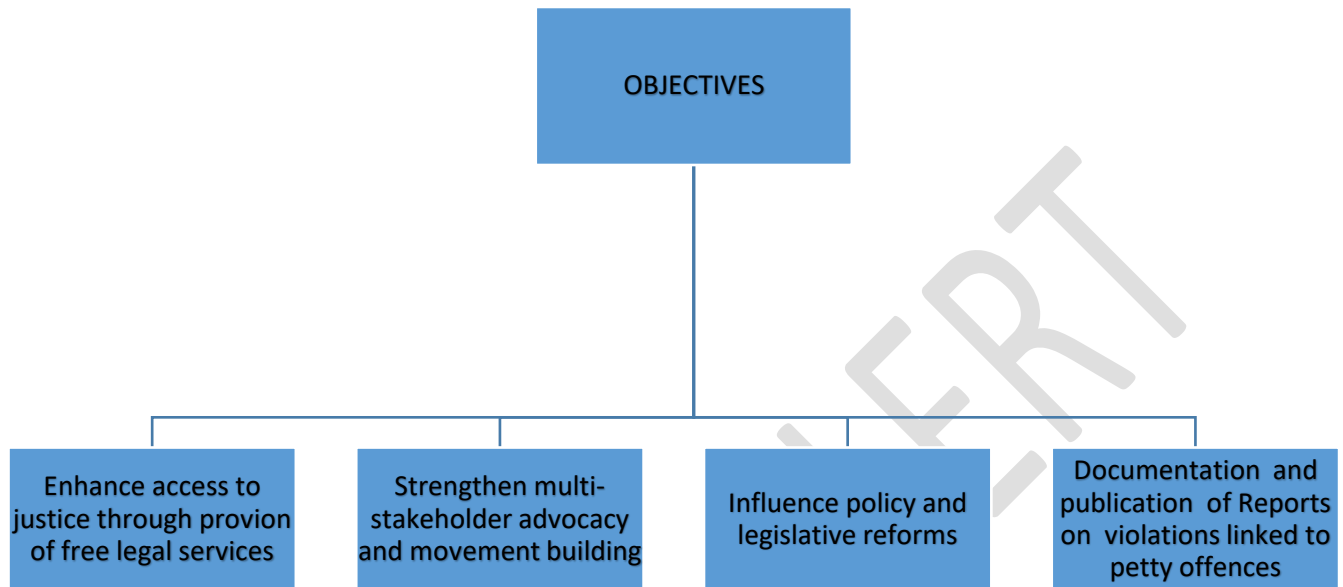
OBJECTIVES

Enhance access to justice through provion of free legal services

Strengthen multi-stakeholder advocacy and movement building

Influence policy and legislative reforms

Documentation and publication of Reports on violations linked to petty offences

ERT